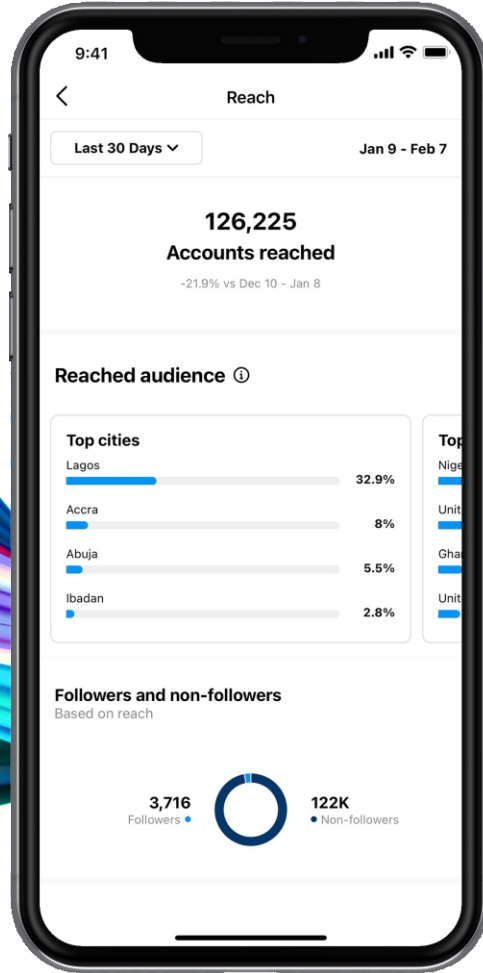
9:41

Reach

Last 30 Days

Jan 9 - Feb 7

126,225

Accounts reached

-21.9% vs Dec 10 - Jan 8

Reached audience

Top cities

Lagos 32.9%

Accra 8%

Abuja 5.5%

Ibadan 2.8%

Top

Nige

Unit

Gha

Unit

Followers and non-followers

Based on reach

3,716
Followers

122K
Non-followers